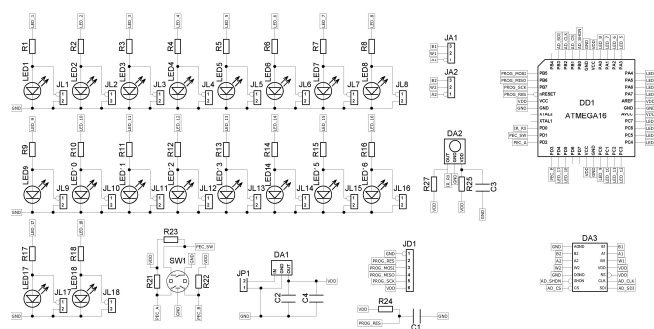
R1 R2 R3 R4 R5 R6 R7 R8
LED1 JL1 LED2 JL2 LED3 JL3 LED4 JL4 LED5 JL5 LED6 JL6 LED7 JL7 LED8 JL8
GND
R9 R10 R11 R12 R13 R14 R15 R16
LED9 JL9 LED10 JL10 LED11 JL11 LED12 JL12 LED13 JL13 LED14 JL14 LED15 JL15 LED16 JL16
GND
R17 R18
LED17 JL17 LED18 JL18
GND
JA1
JA2
DA2
R27 R25 C3
GND
DD1
ATMEGA16
PB5 PB6 PB7 nRESET VCC GND XTAL2 XTAL1 PD0 PD1 PD2
PA4 PA5 PA6 PA7 AREF GND AVCC PC7 PC6 PC5 PC4
PROG_MOSI PROG_MISO PROG_SCK PROG_RES
VDD GND
PBC_SW
R23
PBC_SW
SW1
R21 R22
VDD
DA1
JP1
C2 C4
VDD
GND
JD1
GND PROG_RES PROG_MOSI PROG_MISO PROG_SCK VDD
R24
VDD
PROG_RES
C1
GND
DA3
AGND B2 A2 W2 DGND SHDN CS
B1 A1 W1 VDD CLK SDI
GND
AD_SHDN AD_CS AD_CLK AD_SDI
VDD